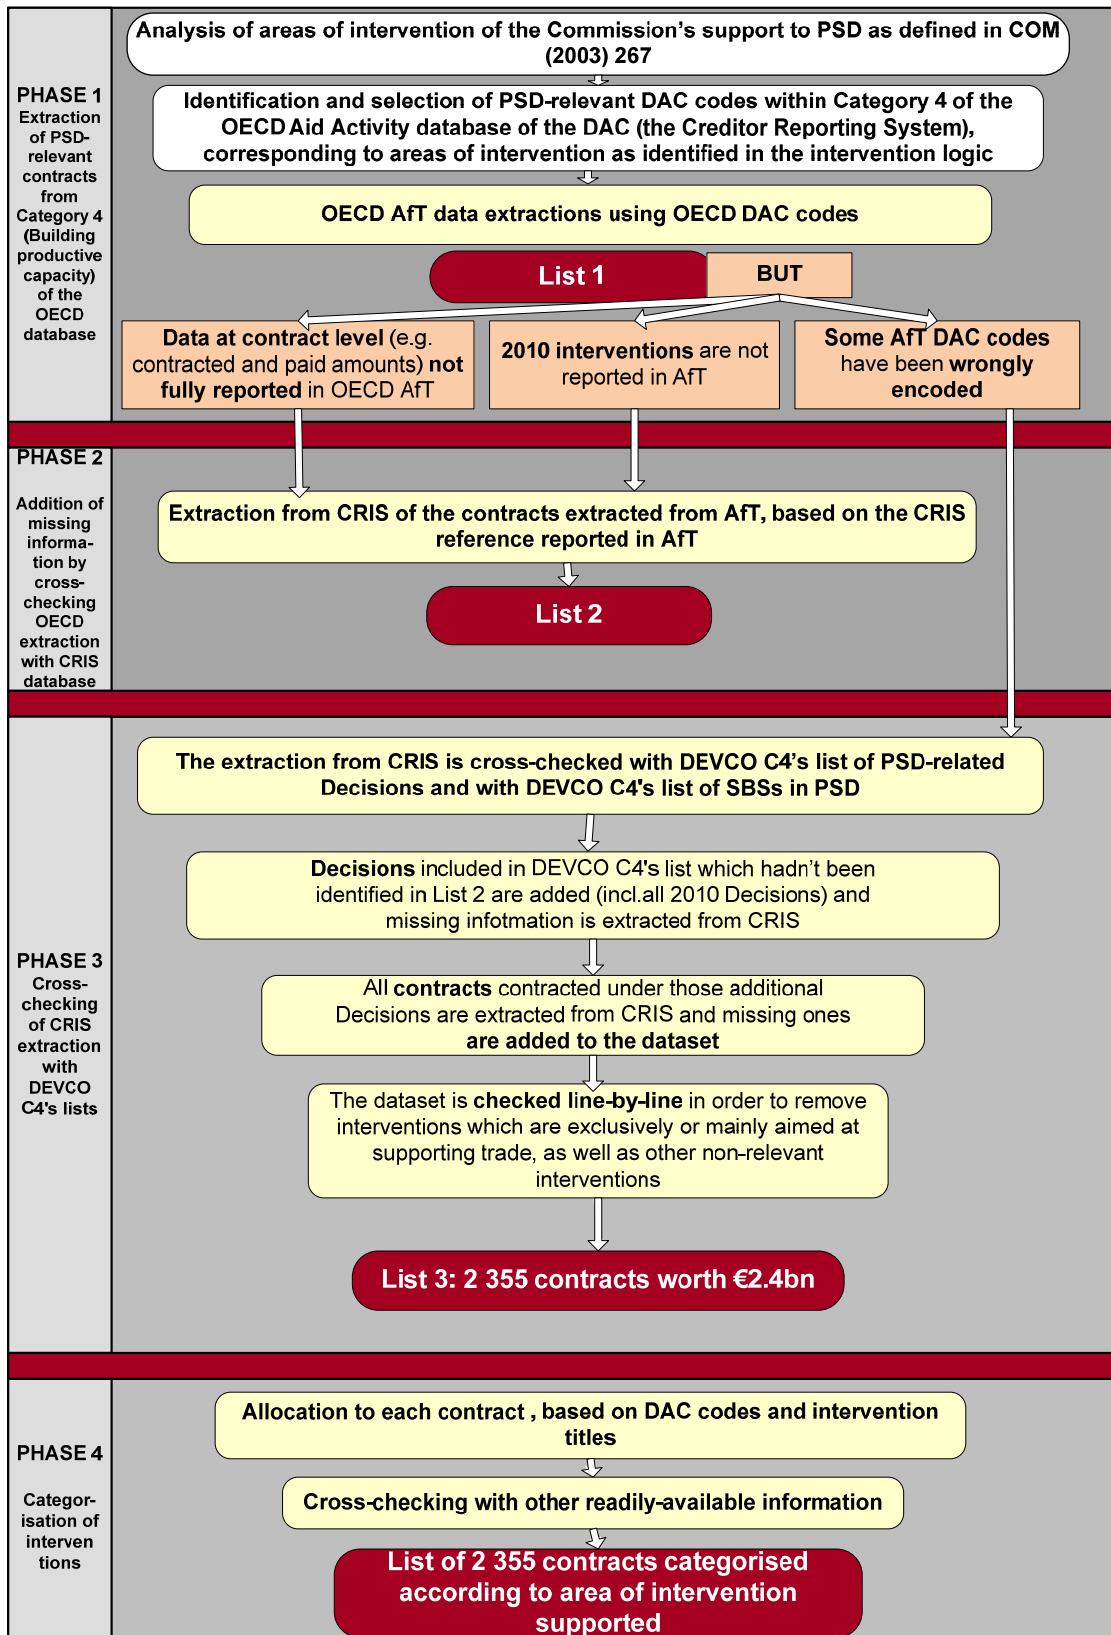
PHASE 1
Extraction of PSD-relevant contracts from Category 4 (Building productive capacity) of the OECD database

Analysis of areas of intervention of the Commission's support to PSD as defined in COM (2003) 267

Identification and selection of PSD-relevant DAC codes within Category 4 of the OECD Aid Activity database of the DAC (the Creditor Reporting System), corresponding to areas of intervention as identified in the intervention logic

OECD AfT data extractions using OECD DAC codes

List 1

BUT

Data at contract level (e.g. contracted and paid amounts) not fully reported in OECD AfT

2010 interventions are not reported in AfT

Some AfT DAC codes have been wrongly encoded

PHASE 2
Addition of missing information by cross-checking OECD extraction with CRIS database

Extraction from CRIS of the contracts extracted from AfT, based on the CRIS reference reported in AfT

List 2

PHASE 3
Cross-checking of CRIS extraction with DEVCO C4's lists

The extraction from CRIS is cross-checked with DEVCO C4's list of PSD-related Decisions and with DEVCO C4's list of SBSs in PSD

Decisions included in DEVCO C4's list which hadn't been identified in List 2 are added (incl.all 2010 Decisions) and missing infotmation is extracted from CRIS

All contracts contracted under those additional Decisions are extracted from CRIS and missing ones are added to the dataset

The dataset is checked line-by-line in order to remove interventions which are exclusively or mainly aimed at supporting trade, as well as other non-relevant interventions

List 3: 2 355 contracts worth €2.4bn

PHASE 4
Categorisation of interventions

Allocation to each contract , based on DAC codes and intervention titles

Cross-checking with other readily-available information

List of 2 355 contracts categorised according to area of intervention supported